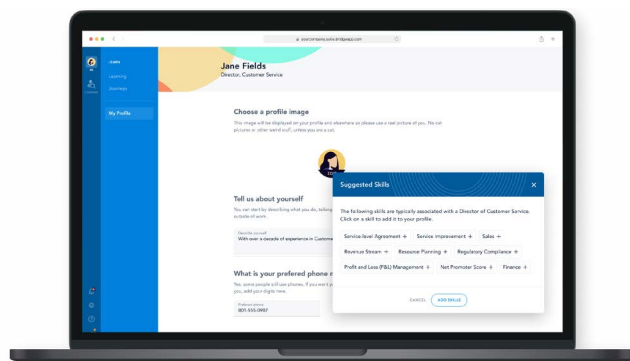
yourcompany.bridgeapp.com

Learning
Journeys
My Profile

Jane Fields
Director, Customer Service

Choose a profile image
This image will be displayed on your profile and elsewhere so please use a real picture of you. No cat pictures or other weird stuff, unless you are a cat.

Tell us about yourself
You can start by describing what you do, telling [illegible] outside of work.

Describe yourself
With over a decade of experience in Customer

What is your prefered phone n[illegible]
Yes, some people still use phones. If you want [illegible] you add your digits here.

Preferred phone
801-555-0987

Suggested Skills

The following skills are typically associated with a Director of Customer Service. Click on a skill to add it to your profile.

Service-level Agreement + Service Improvement + Sales +
Revenue Stream + Resource Planning + Regulatory Compliance +
Profit and Loss (P&L) Management + Net Promoter Score + Finance +

CANCEL ADD SKILLS